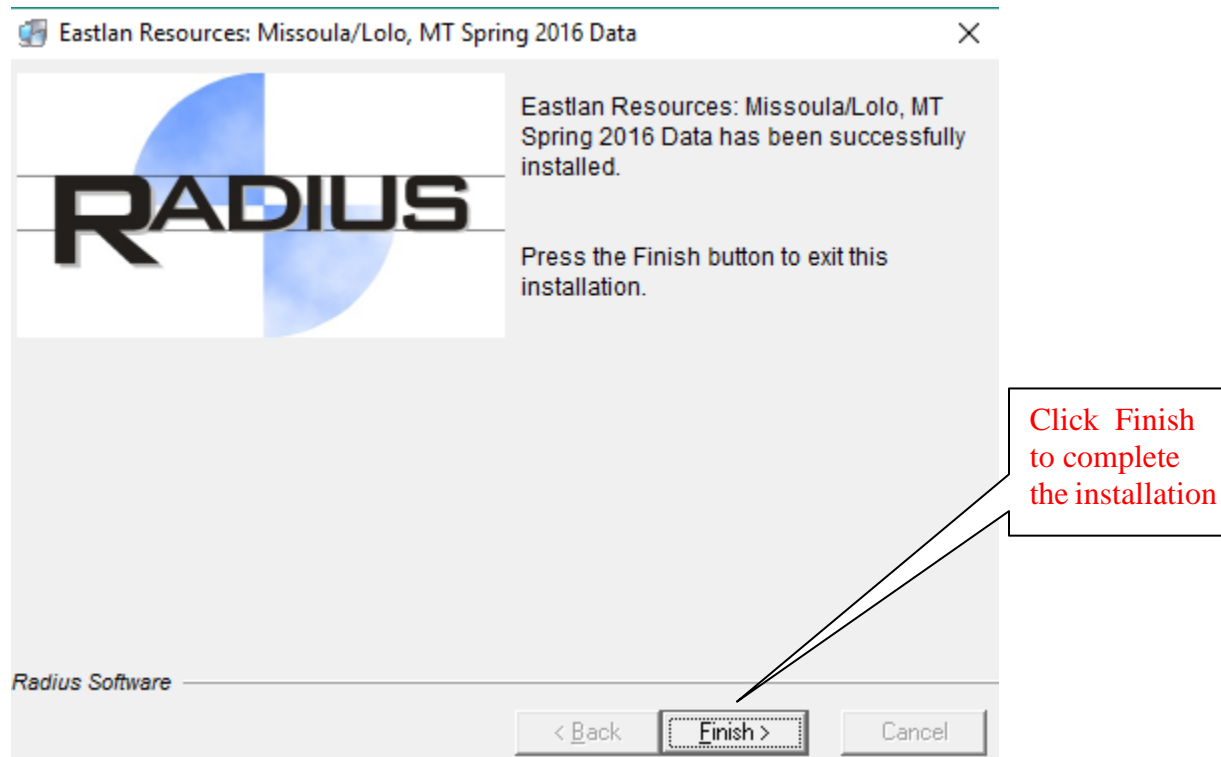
Eastlan Resources: Missoula/Lolo, MT Spring 2016 Data

RADIUS

Eastlan Resources: Missoula/Lolo, MT Spring 2016 Data has been successfully installed.

Press the Finish button to exit this installation.

Click Finish to complete the installation

Radius Software

< Back

Finish >

Cancel